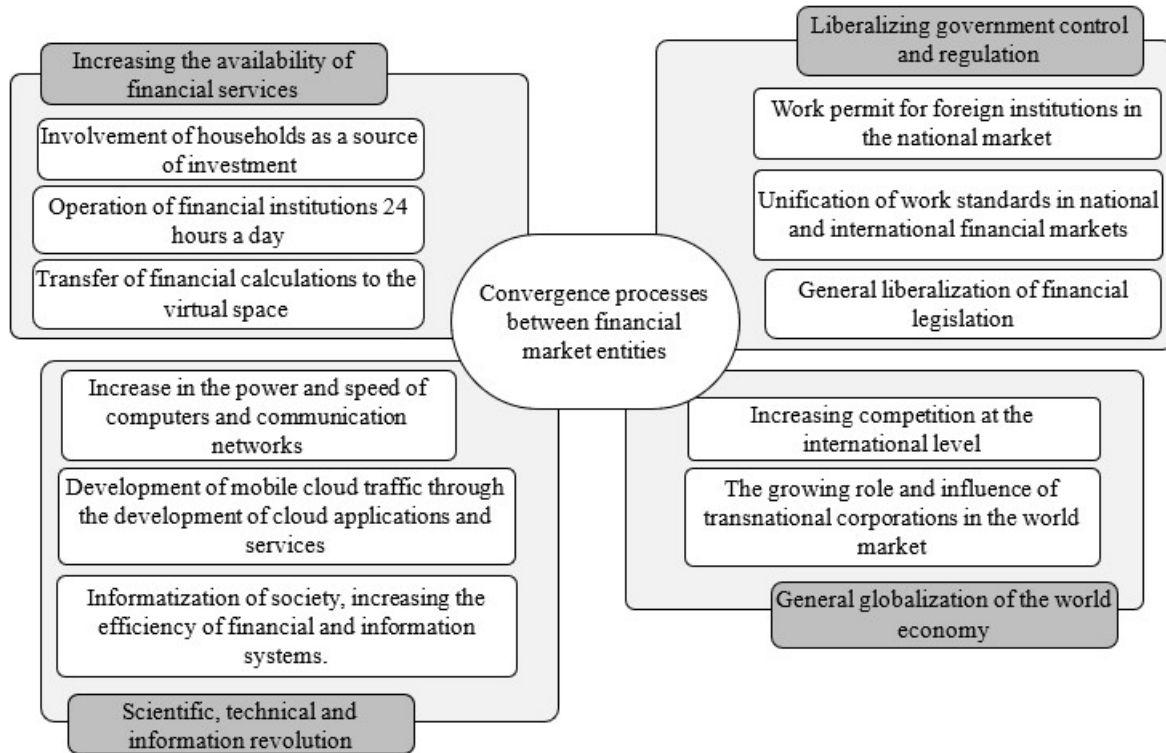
Increasing the availability of financial services

Involvement of households as a source of investment

Operation of financial institutions 24 hours a day

Transfer of financial calculations to the virtual space

Liberalizing government control and regulation

Work permit for foreign institutions in the national market

Unification of work standards in national and international financial markets

General liberalization of financial legislation

Convergence processes between financial market entities

Increase in the power and speed of computers and communication networks

Development of mobile cloud traffic through the development of cloud applications and services

Informatization of society, increasing the efficiency of financial and information systems.

Scientific, technical and information revolution

Increasing competition at the international level

The growing role and influence of transnational corporations in the world market

General globalization of the world economy